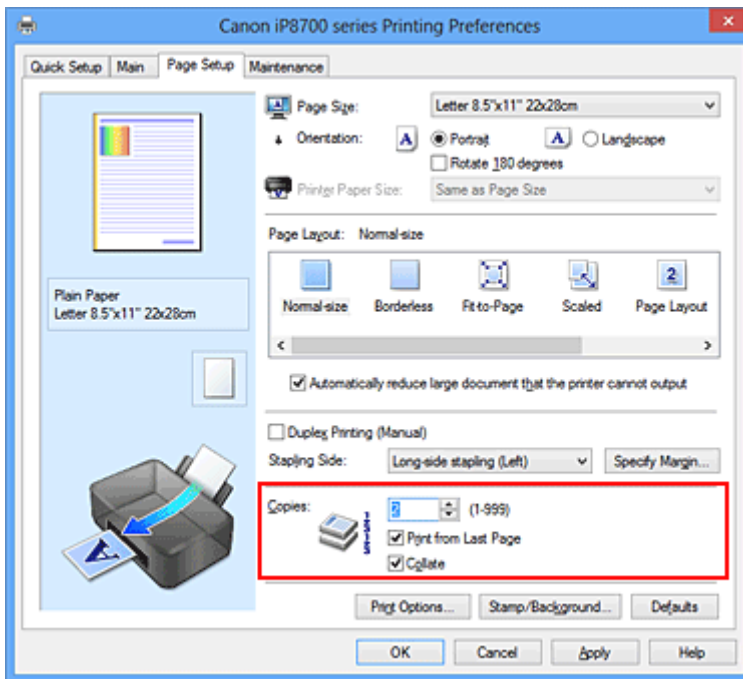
Canon iP8700 series Printing Preferences

Quick Setup | Main | Page Setup | Maintenance

Plain Paper
Letter 8.5"x11" 22x28cm

Page Size: Letter 8.5"x11" 22x28cm
Orientation: Portrait Landscape
Rotate 180 degrees
Printer Paper Size: Same as Page Size

Page Layout: Normal-size

Normal-size | Borderless | Fit-to-Page | Scaled | Page Layout

Automatically reduce large document that the printer cannot output

Duplex Printing (Manual)
Stapling Side: Long-side stapling (Left) Specify Margin...

Copies: 2 (1-999)
Print from Last Page
Collate

Print Options... Stamp/Background... Defaults

OK Cancel Apply Help